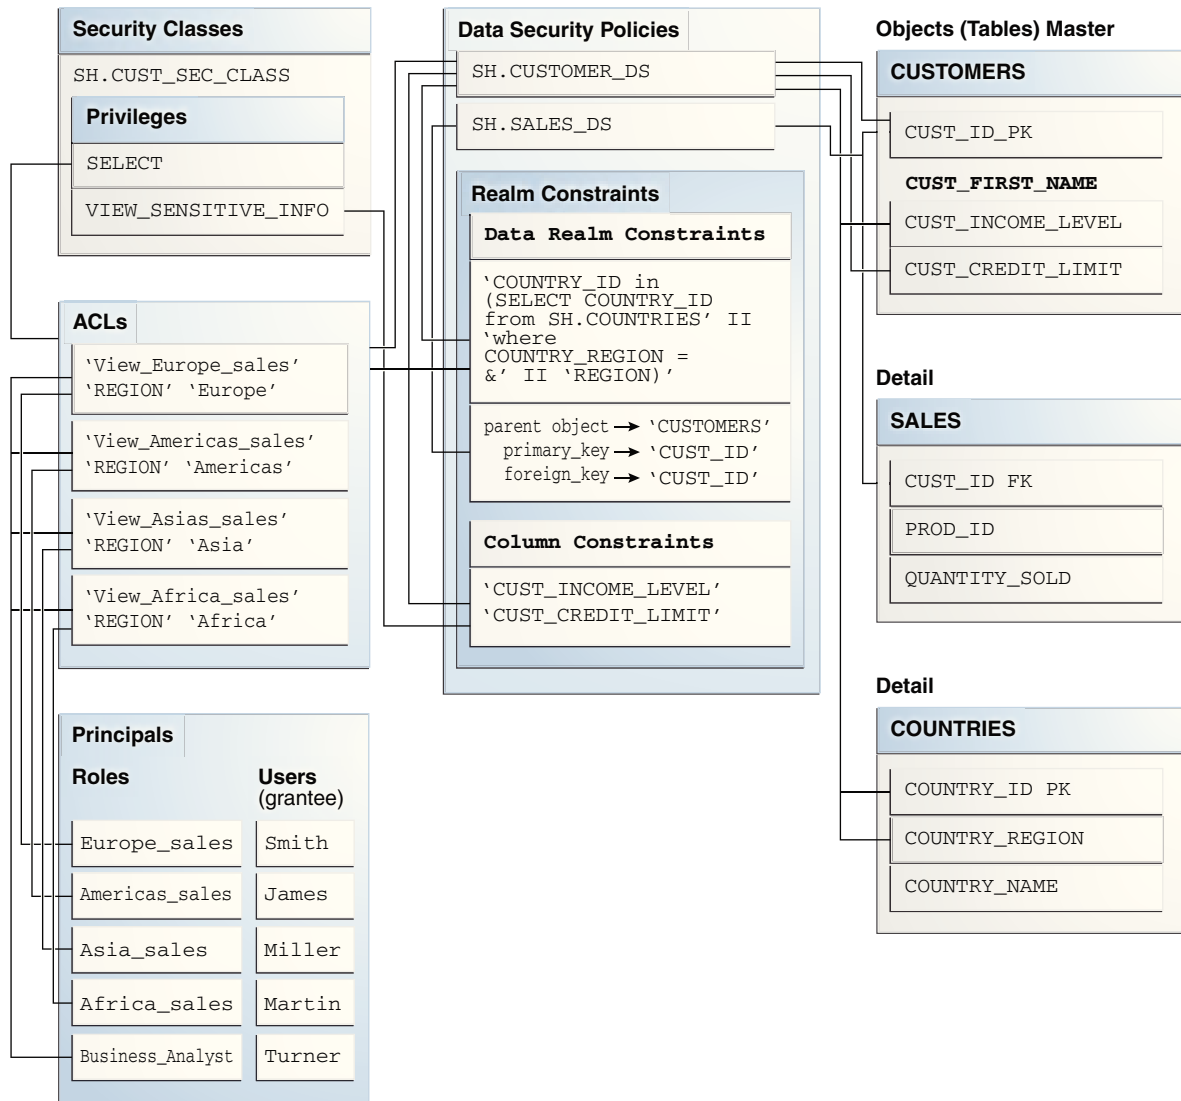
Security Classes

SH.CUST_SEC_CLASS

Privileges

SELECT

VIEW_SENSITIVE_INFO

ACLs

'View_Europe_sales'
'REGION' 'Europe'

'View_Americas_sales'
'REGION' 'Americas'

'View_Asias_sales'
'REGION' 'Asia'

'View_Africa_sales'
'REGION' 'Africa'

Principals

Roles

Users (grantee)

| Roles | Users (grantee) |
|---|---|
| Europe_sales | Smith |
| Americas_sales | James |
| Asia_sales | Miller |
| Africa_sales | Martin |
| Business_Analyst | Turner |

Data Security Policies

SH.CUSTOMER_DS

SH.SALES_DS

Realm Constraints

Data Realm Constraints

'COUNTRY_ID in (SELECT COUNTRY_ID from SH.COUNTRIES' II 'where COUNTRY_REGION = &' II 'REGION)'

parent object → 'CUSTOMERS'
primary_key → 'CUST_ID'
foreign_key → 'CUST_ID'

Column Constraints

'CUST_INCOME_LEVEL'
'CUST_CREDIT_LIMIT'

Objects (Tables) Master

CUSTOMERS

CUST_ID_PK

CUST_FIRST_NAME

CUST_INCOME_LEVEL

CUST_CREDIT_LIMIT

Detail

SALES

CUST_ID FK

PROD_ID

QUANTITY_SOLD

Detail

COUNTRIES

COUNTRY_ID PK

COUNTRY_REGION

COUNTRY_NAME